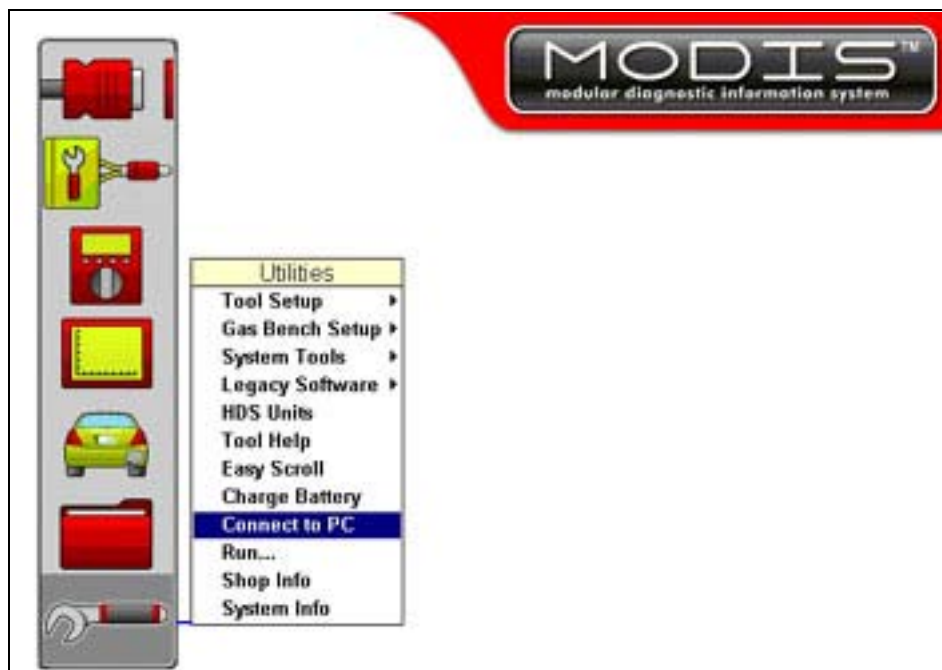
MODIS™
modular diagnostic information system

Utilities
Tool Setup
Gas Bench Setup
System Tools
Legacy Software
HDS Units
Tool Help
Easy Scroll
Charge Battery
Connect to PC
Run...
Shop Info
System Info